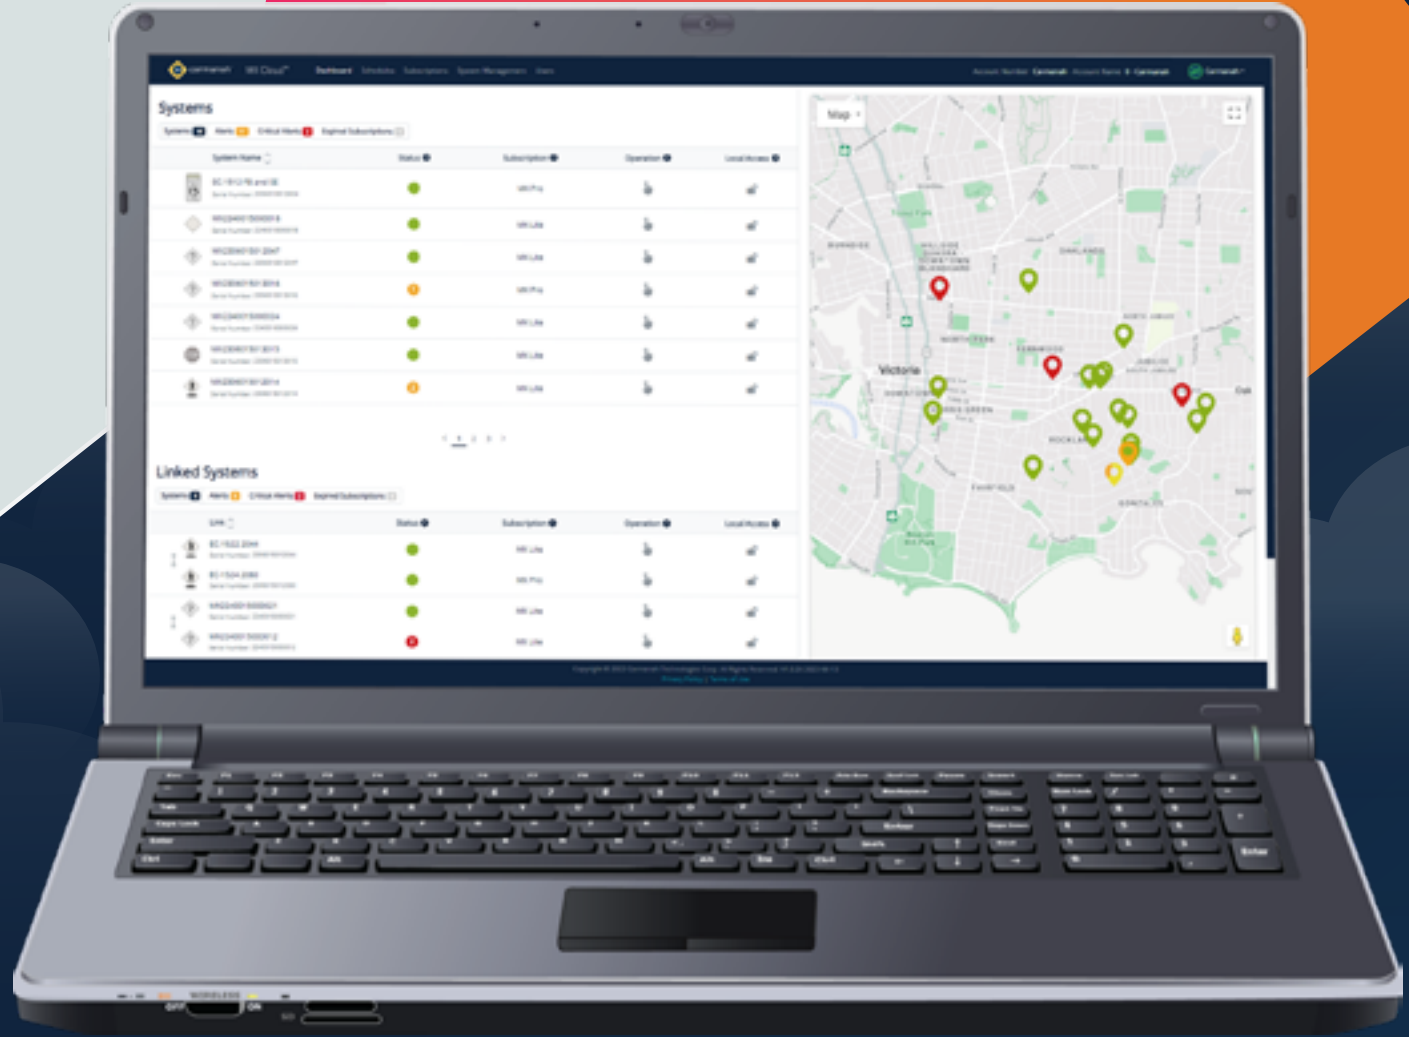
carmanah MI Cloud Dashboard Schedules Subscriptions System Management Users

Systems

Systems Alerts Critical Alerts Expired Subscriptions

System Name Status Subscription Operation Local Access

Map

Victoria

Linked Systems

Systems Alerts Critical Alerts Expired Subscriptions

Link Status Subscription Operation Local Access

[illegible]